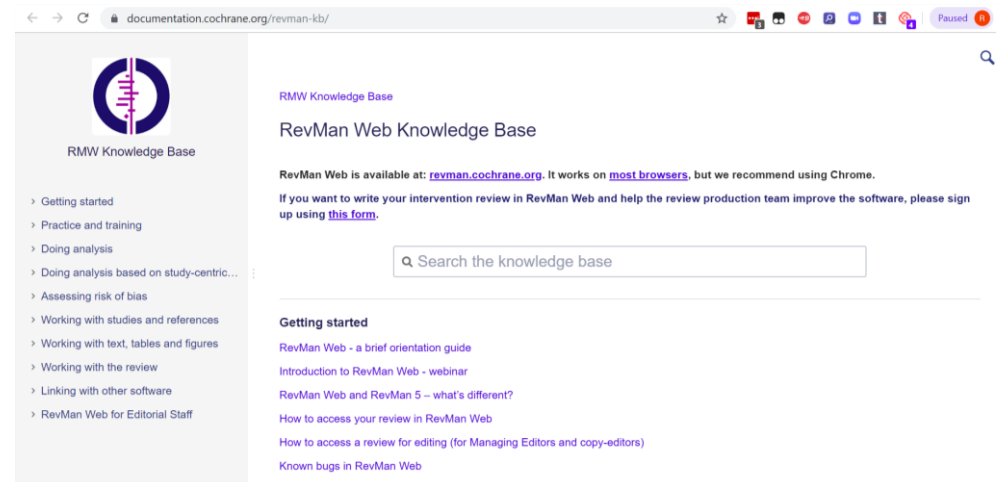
documentation.cochrane.org/revman-kb/

Paused R

RMW Knowledge Base

› Getting started
› Practice and training
› Doing analysis
› Doing analysis based on study-centric...
› Assessing risk of bias
› Working with studies and references
› Working with text, tables and figures
› Working with the review
› Linking with other software
› RevMan Web for Editorial Staff

RMW Knowledge Base

RevMan Web Knowledge Base

RevMan Web is available at: revman.cochrane.org. It works on most browsers, but we recommend using Chrome.

If you want to write your intervention review in RevMan Web and help the review production team improve the software, please sign up using this form.

Search the knowledge base

Getting started

RevMan Web - a brief orientation guide

Introduction to RevMan Web - webinar

RevMan Web and RevMan 5 – what's different?

How to access your review in RevMan Web

How to access a review for editing (for Managing Editors and copy-editors)

Known bugs in RevMan Web